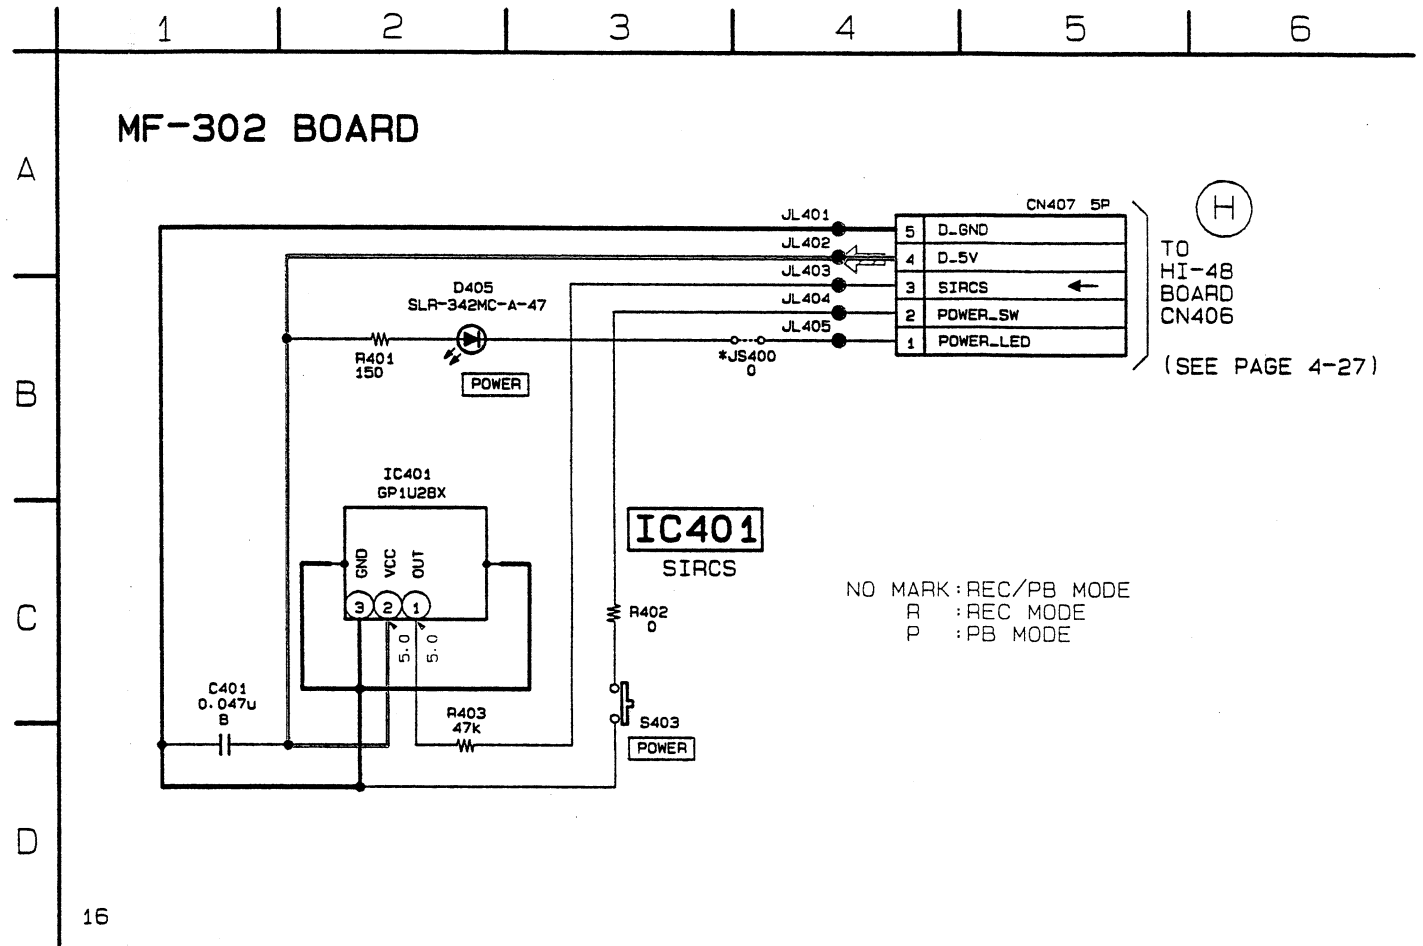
1 2 3 4 5 6

A
B
C
D

MF-302 BOARD

CN407 5P
JL401
JL402
JL403
JL404
JL405

| 5 | D_GND |
|---|---|
| 4 | D_5V |
| 3 | SIRCS |
| 2 | POWER_SW |
| 1 | POWER_LED |

H

TO HI-48 BOARD CN406

(SEE PAGE 4-27)

D405
SLR-342MC-A-47

R401
150

POWER

*JS400
0

IC401
GP1U28X

GND VCC OUT

3 2 1

5.0 5.0

IC401
SIRCS

NO MARK : REC/PB MODE
R : REC MODE
P : PB MODE

R402
0

C401
0.047u
B

R403
47k

S403
POWER

16